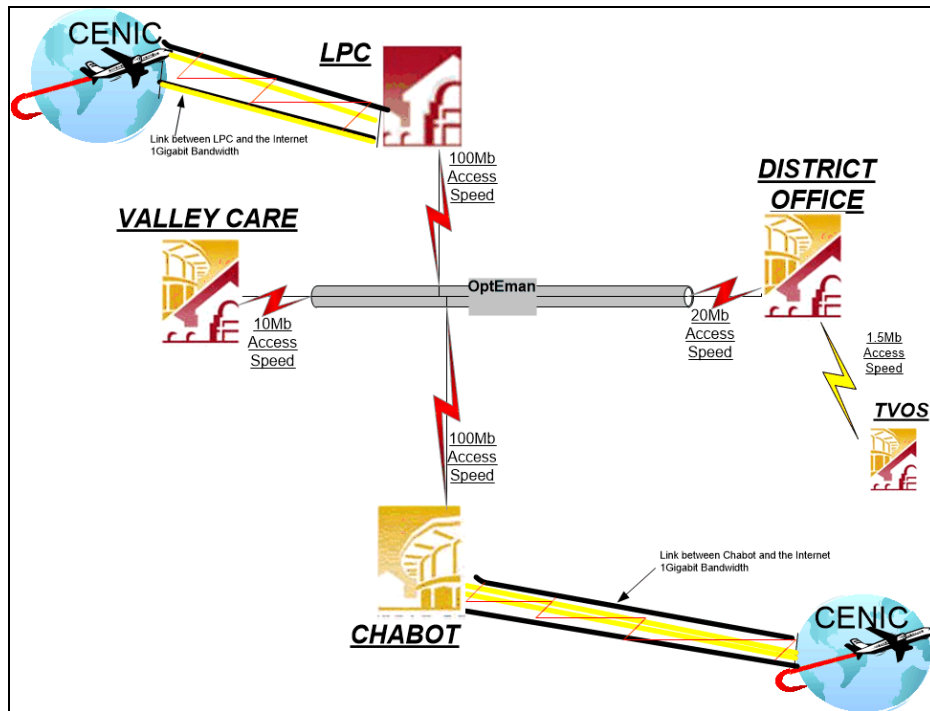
CENIC

LPC

Link between LPC and the Internet
1Gigabit Bandwidth

100Mb
Access
Speed

DISTRICT
OFFICE

VALLEY CARE

OptEman

10Mb
Access
Speed

20Mb
Access
Speed

1.5Mb
Access
Speed

TVOS

100Mb
Access
Speed

Link between Chabot and the Internet
1Gigabit Bandwidth

CHABOT

CENIC